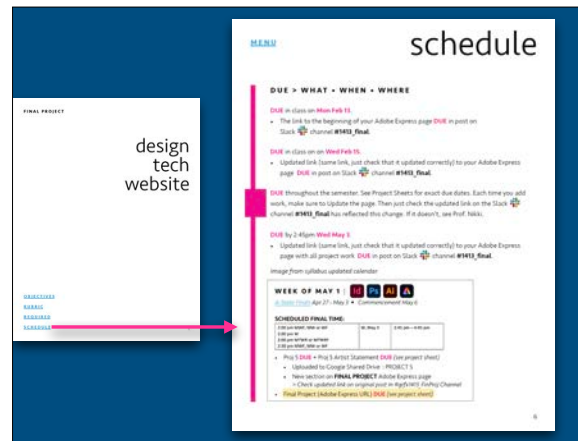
FINAL PROJECT

design
tech
website

OBJECTIVES
RUBRIC
REQUIRED
SCHEDULE

MENU

schedule

DUE > WHAT • WHEN • WHERE

DUE in class on Mon Feb 13.
• The link to the beginning of your Adobe Express page DUE in post on Slack channel #1413_final.

DUE in class on Wed Feb 15.
• Updated link (same link, just check that it updated correctly) to your Adobe Express page DUE in post on Slack channel #1413_final.

DUE throughout the semester. See Project Sheets for exact due dates. Each time you add work, make sure to Update the page. Then just check the updated link on the Slack channel #1413_final has reflected this change. If it doesn't, see Prof. Nikki.

DUE by 2:45pm Wed May 3.
• Updated link (same link, just check that it updated correctly) to your Adobe Express page with all project work DUE in post on Slack channel #1413_final.

image from syllabus updated calendar

WEEK OF MAY 1 : Id Ps Ai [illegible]

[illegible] April 27 – May 3 • Commencement May 6

SCHEDULED FINAL TIME:

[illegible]

• Proj 5 DUE + Proj 5 Artist Statement DUE (see project sheet)
• Uploaded to Google Shared Drive - PROJECT 5
• New section on FINAL PROJECT Adobe Express page
> Check updated link on original post in #gd1413_FinProj Channel
• Final Project (Adobe Express URL) DUE (see project sheet)

6